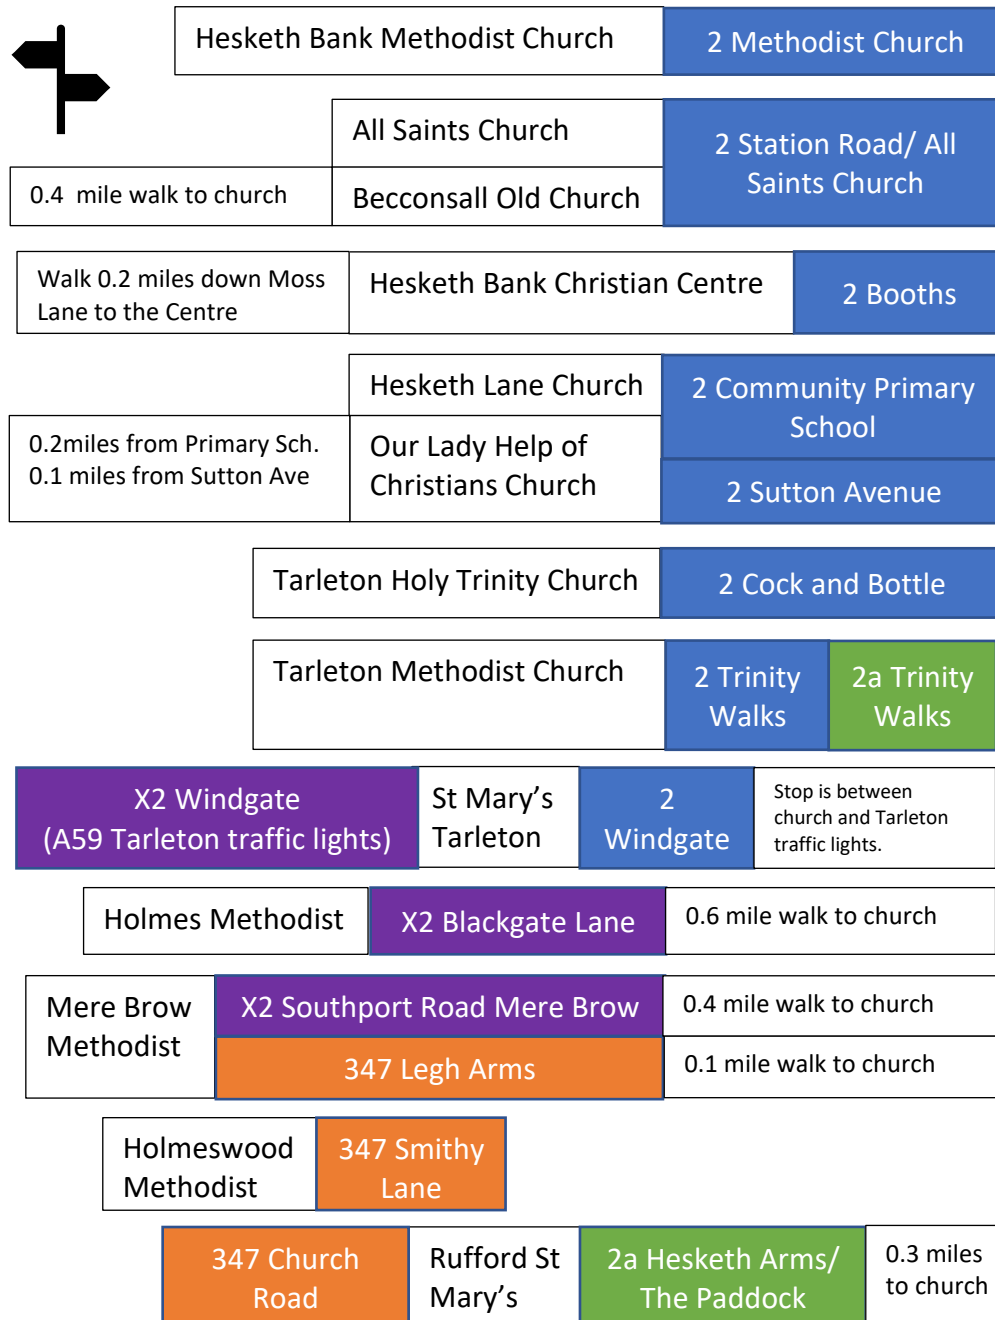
Hesketh Bank Methodist Church

2 Methodist Church

All Saints Church

Becconsall Old Church

0.4 mile walk to church

2 Station Road/ All Saints Church

Walk 0.2 miles down Moss Lane to the Centre

Hesketh Bank Christian Centre

2 Booths

Hesketh Lane Church

2 Community Primary School

0.2miles from Primary Sch. 0.1 miles from Sutton Ave

Our Lady Help of Christians Church

2 Sutton Avenue

Tarleton Holy Trinity Church

2 Cock and Bottle

Tarleton Methodist Church

2 Trinity Walks

2a Trinity Walks

X2 Windgate (A59 Tarleton traffic lights)

St Mary's Tarleton

2 Windgate

Stop is between church and Tarleton traffic lights.

Holmes Methodist

X2 Blackgate Lane

0.6 mile walk to church

Mere Brow Methodist

X2 Southport Road Mere Brow

0.4 mile walk to church

347 Legh Arms

0.1 mile walk to church

Holmeswood Methodist

347 Smithy Lane

347 Church Road

Rufford St Mary's

2a Hesketh Arms/ The Paddock

0.3 miles to church